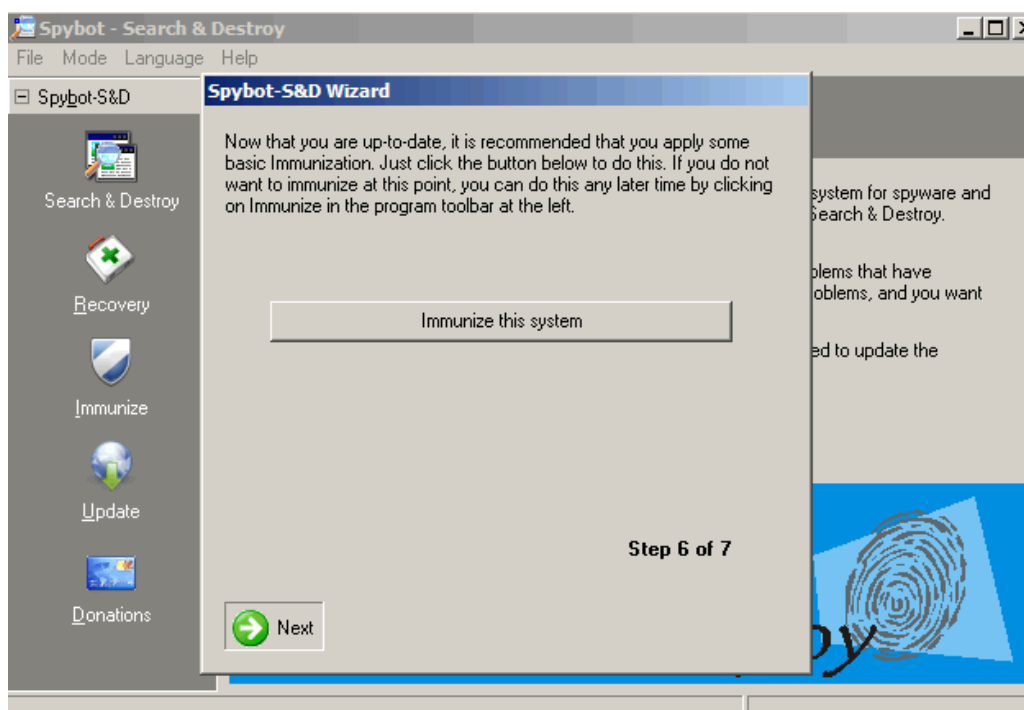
Spybot - Search & Destroy

File Mode Language Help

Spybot-S&D

Search & Destroy

Recovery

Immunize

Update

Donations

Spybot-S&D Wizard

Now that you are up-to-date, it is recommended that you apply some basic Immunization. Just click the button below to do this. If you do not want to immunize at this point, you can do this any later time by clicking on Immunize in the program toolbar at the left.

Immunize this system

Step 6 of 7

Next

system for spyware and Search & Destroy.

blems that have oblems, and you want

ed to update the

oy